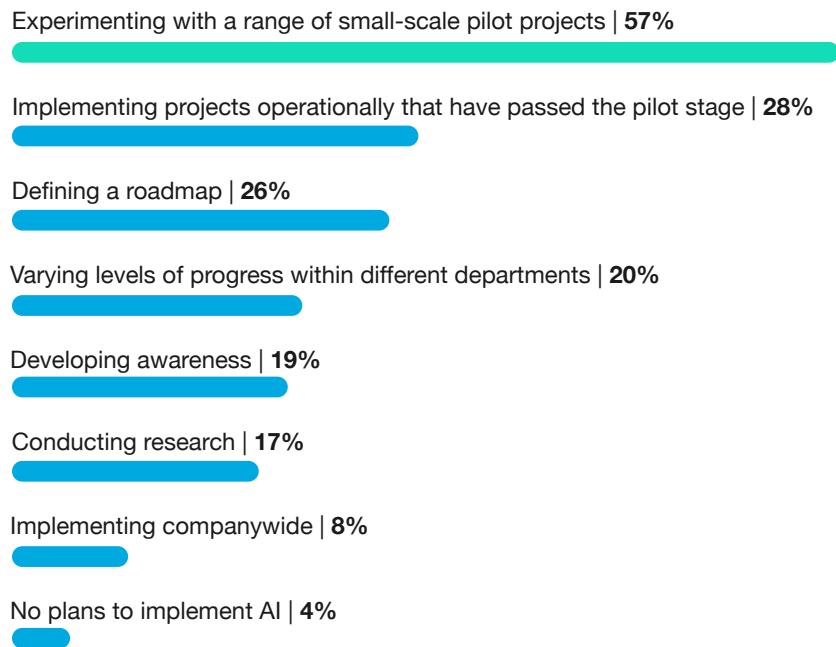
Experimenting with a range of small-scale pilot projects | **57%**

Implementing projects operationally that have passed the pilot stage | **28%**

Defining a roadmap | **26%**

Varying levels of progress within different departments | **20%**

Developing awareness | **19%**

Conducting research | **17%**

Implementing companywide | **8%**

No plans to implement AI | **4%**